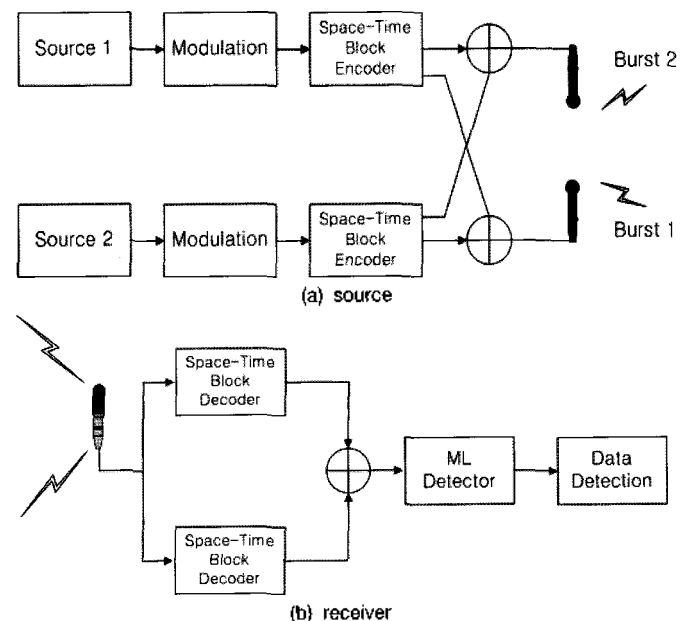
Source 1

Modulation

Space-Time Block Encoder

Burst 2

Source 2

Modulation

Space-Time Block Encoder

Burst 1

(a) source

Space-Time Block Decoder

Space-Time Block Decoder

ML Detector

Data Detection

(b) receiver